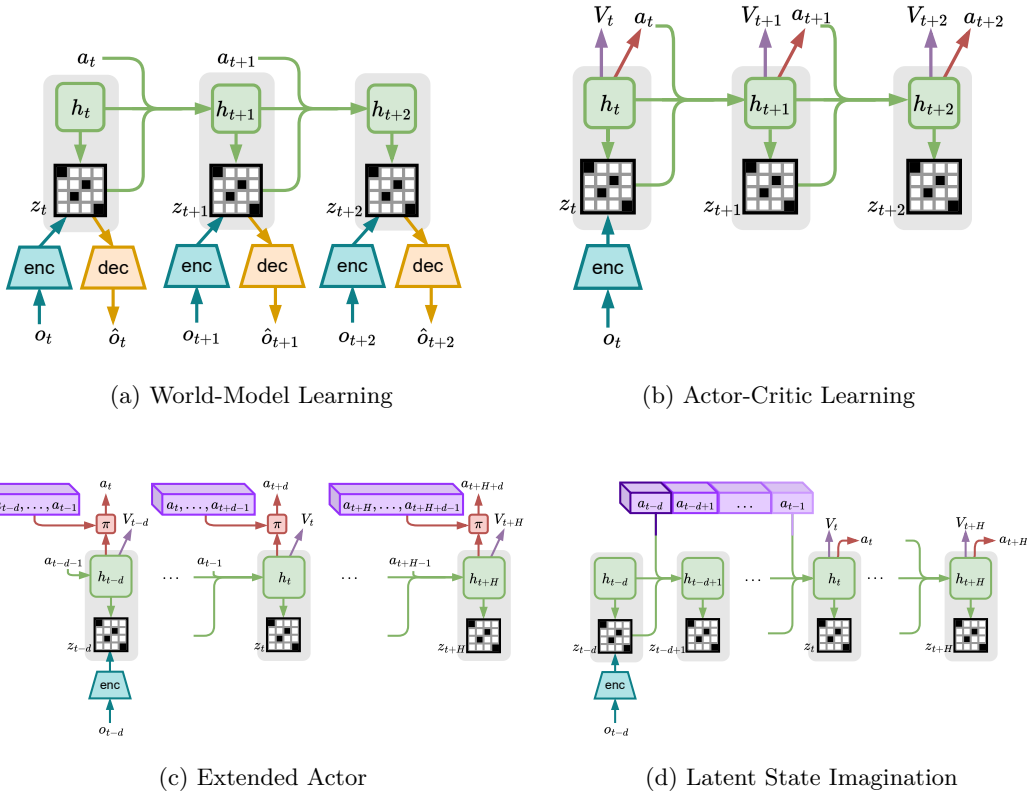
$a_t$ $a_{t+1}$

$h_t$ $h_{t+1}$ $h_{t+2}$

$z_t$ $z_{t+1}$ $z_{t+2}$

enc dec enc dec enc dec

$o_t$ $\hat{o}_t$ $o_{t+1}$ $\hat{o}_{t+1}$ $o_{t+2}$ $\hat{o}_{t+2}$

(a) World-Model Learning

$V_t$ $a_t$ $V_{t+1}$ $a_{t+1}$ $V_{t+2}$ $a_{t+2}$

$h_t$ $h_{t+1}$ $h_{t+2}$

$z_t$ $z_{t+1}$ $z_{t+2}$

enc

$o_t$

(b) Actor-Critic Learning

$a_{t-d}, \ldots, a_{t-1}$ $a_t$ $\pi$ $V_{t-d}$ $a_{t-d-1}$ $h_{t-d}$ $z_{t-d}$ enc $o_{t-d}$

$\cdots$ $a_t, \ldots, a_{t+d-1}$ $a_{t+d}$ $\pi$ $V_t$ $a_{t-1}$ $h_t$ $z_t$

$\cdots$ $a_{t+H}, \ldots, a_{t+H+d-1}$ $a_{t+H+d}$ $\pi$ $V_{t+H}$ $a_{t+H-1}$ $h_{t+H}$ $z_{t+H}$

(c) Extended Actor

$a_{t-d}$ $a_{t-d+1}$ $\ldots$ $a_{t-1}$

$h_{t-d}$ $z_{t-d}$ enc $o_{t-d}$

$h_{t-d+1}$ $z_{t-d+1}$ $\cdots$

$V_t$ $a_t$ $h_t$ $z_t$ $\cdots$

$V_{t+H}$ $a_{t+H}$ $h_{t+H}$ $z_{t+H}$

(d) Latent State Imagination